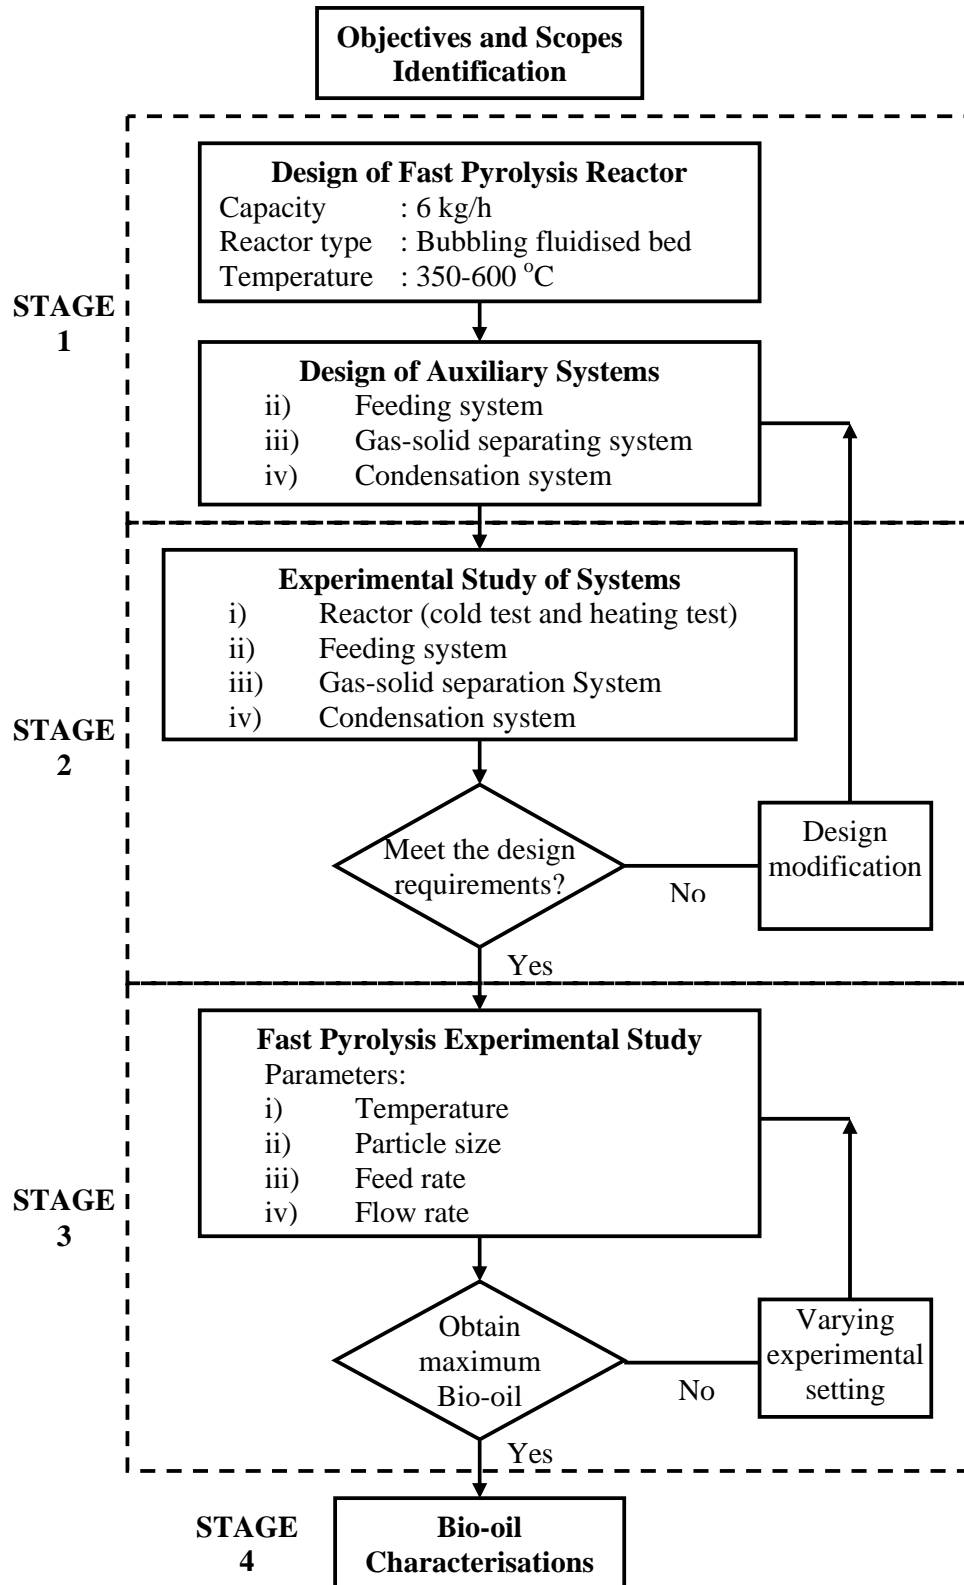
Objectives and Scopes Identification

STAGE 1

Design of Fast Pyrolysis Reactor
Capacity : 6 kg/h
Reactor type : Bubbling fluidised bed
Temperature : 350-600 $^{o}$C

Design of Auxiliary Systems
ii) Feeding system
iii) Gas-solid separating system
iv) Condensation system

STAGE 2

Experimental Study of Systems
i) Reactor (cold test and heating test)
ii) Feeding system
iii) Gas-solid separation System
iv) Condensation system

Meet the design requirements?

No

Design modification

Yes

STAGE 3

Fast Pyrolysis Experimental Study
Parameters:
i) Temperature
ii) Particle size
iii) Feed rate
iv) Flow rate

Obtain maximum Bio-oil

No

Varying experimental setting

Yes

STAGE 4

Bio-oil Characterisations